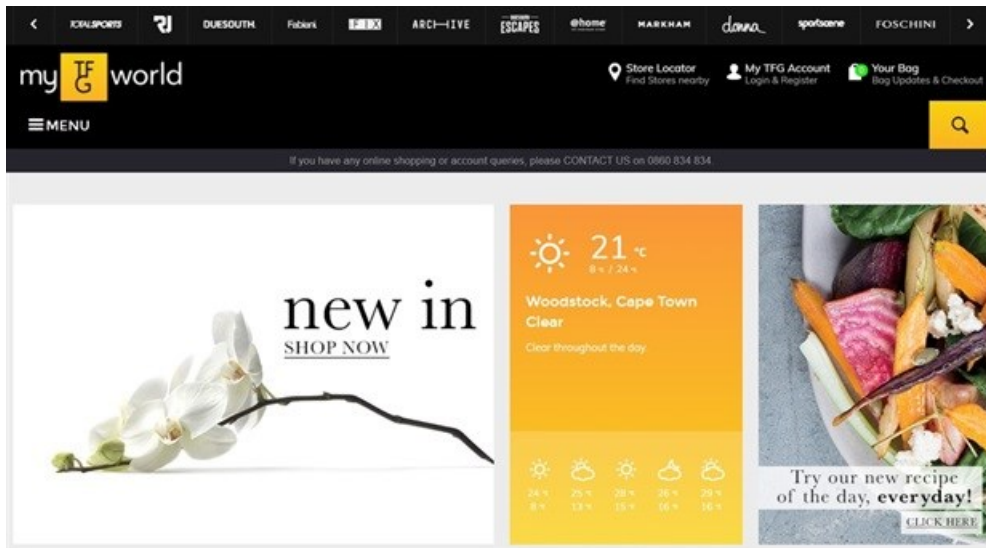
<
TOTALSPORTS
RJ
DUESOUTH
Fabiani
FIX
ARCHIVE
ESCAPES
@home
MARKHAM
donna
sportscene
FOSCHINI
>

my TFG world

Store Locator
Find Stores nearby
My TFG Account
Login & Register
Your Bag
Bag Updates & Checkout

MENU

If you have any online shopping or account queries, please CONTACT US on 0860 834 834.

new in
SHOP NOW

21 °C
8 °c / 24 °c
Woodstock, Cape Town
Clear
Clear throughout the day

24 °c 8 °c
25 °c 13 °c
28 °c 15 °c
26 °c 16 °c
29 °c 16 °c

Try our new recipe of the day, everyday!
CLICK HERE